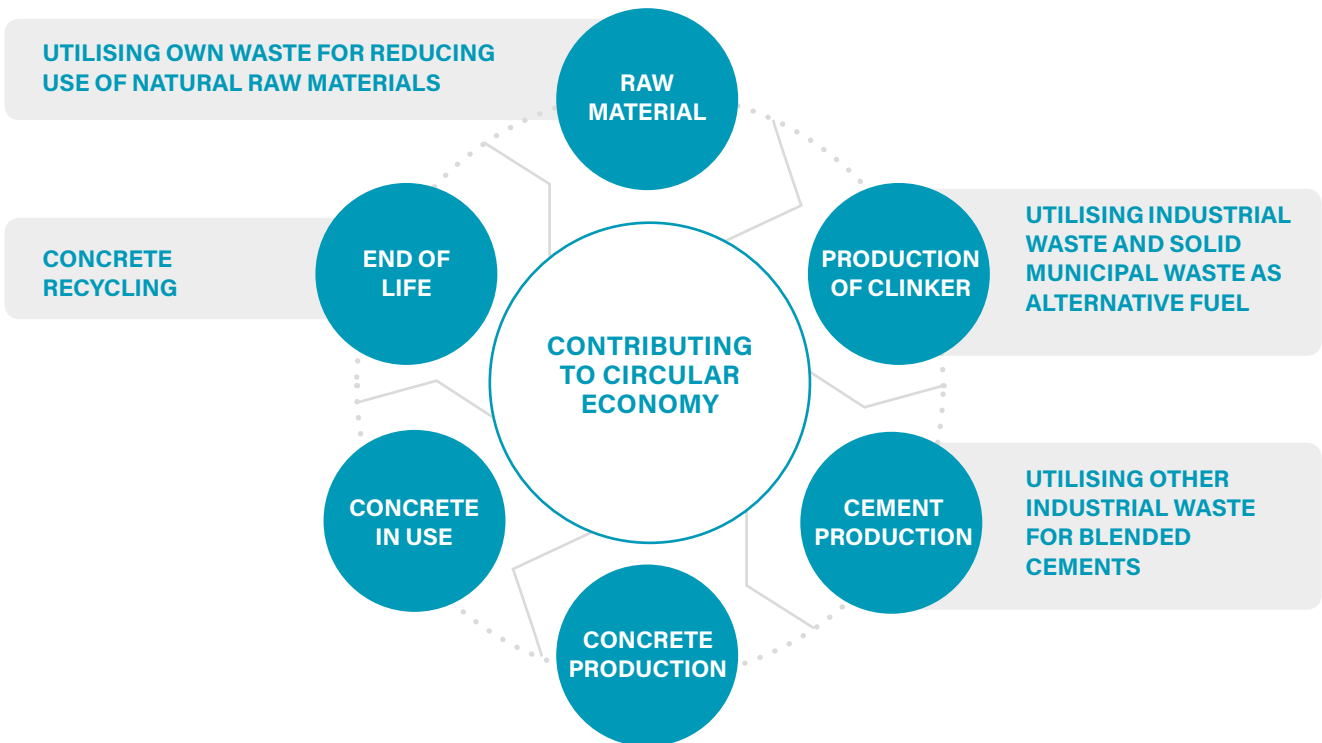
UTILISING OWN WASTE FOR REDUCING USE OF NATURAL RAW MATERIALS

RAW MATERIAL

PRODUCTION OF CLINKER

UTILISING INDUSTRIAL WASTE AND SOLID MUNICIPAL WASTE AS ALTERNATIVE FUEL

CEMENT PRODUCTION

UTILISING OTHER INDUSTRIAL WASTE FOR BLENDED CEMENTS

CONCRETE PRODUCTION

CONCRETE IN USE

END OF LIFE

CONCRETE RECYCLING

CONTRIBUTING TO CIRCULAR ECONOMY